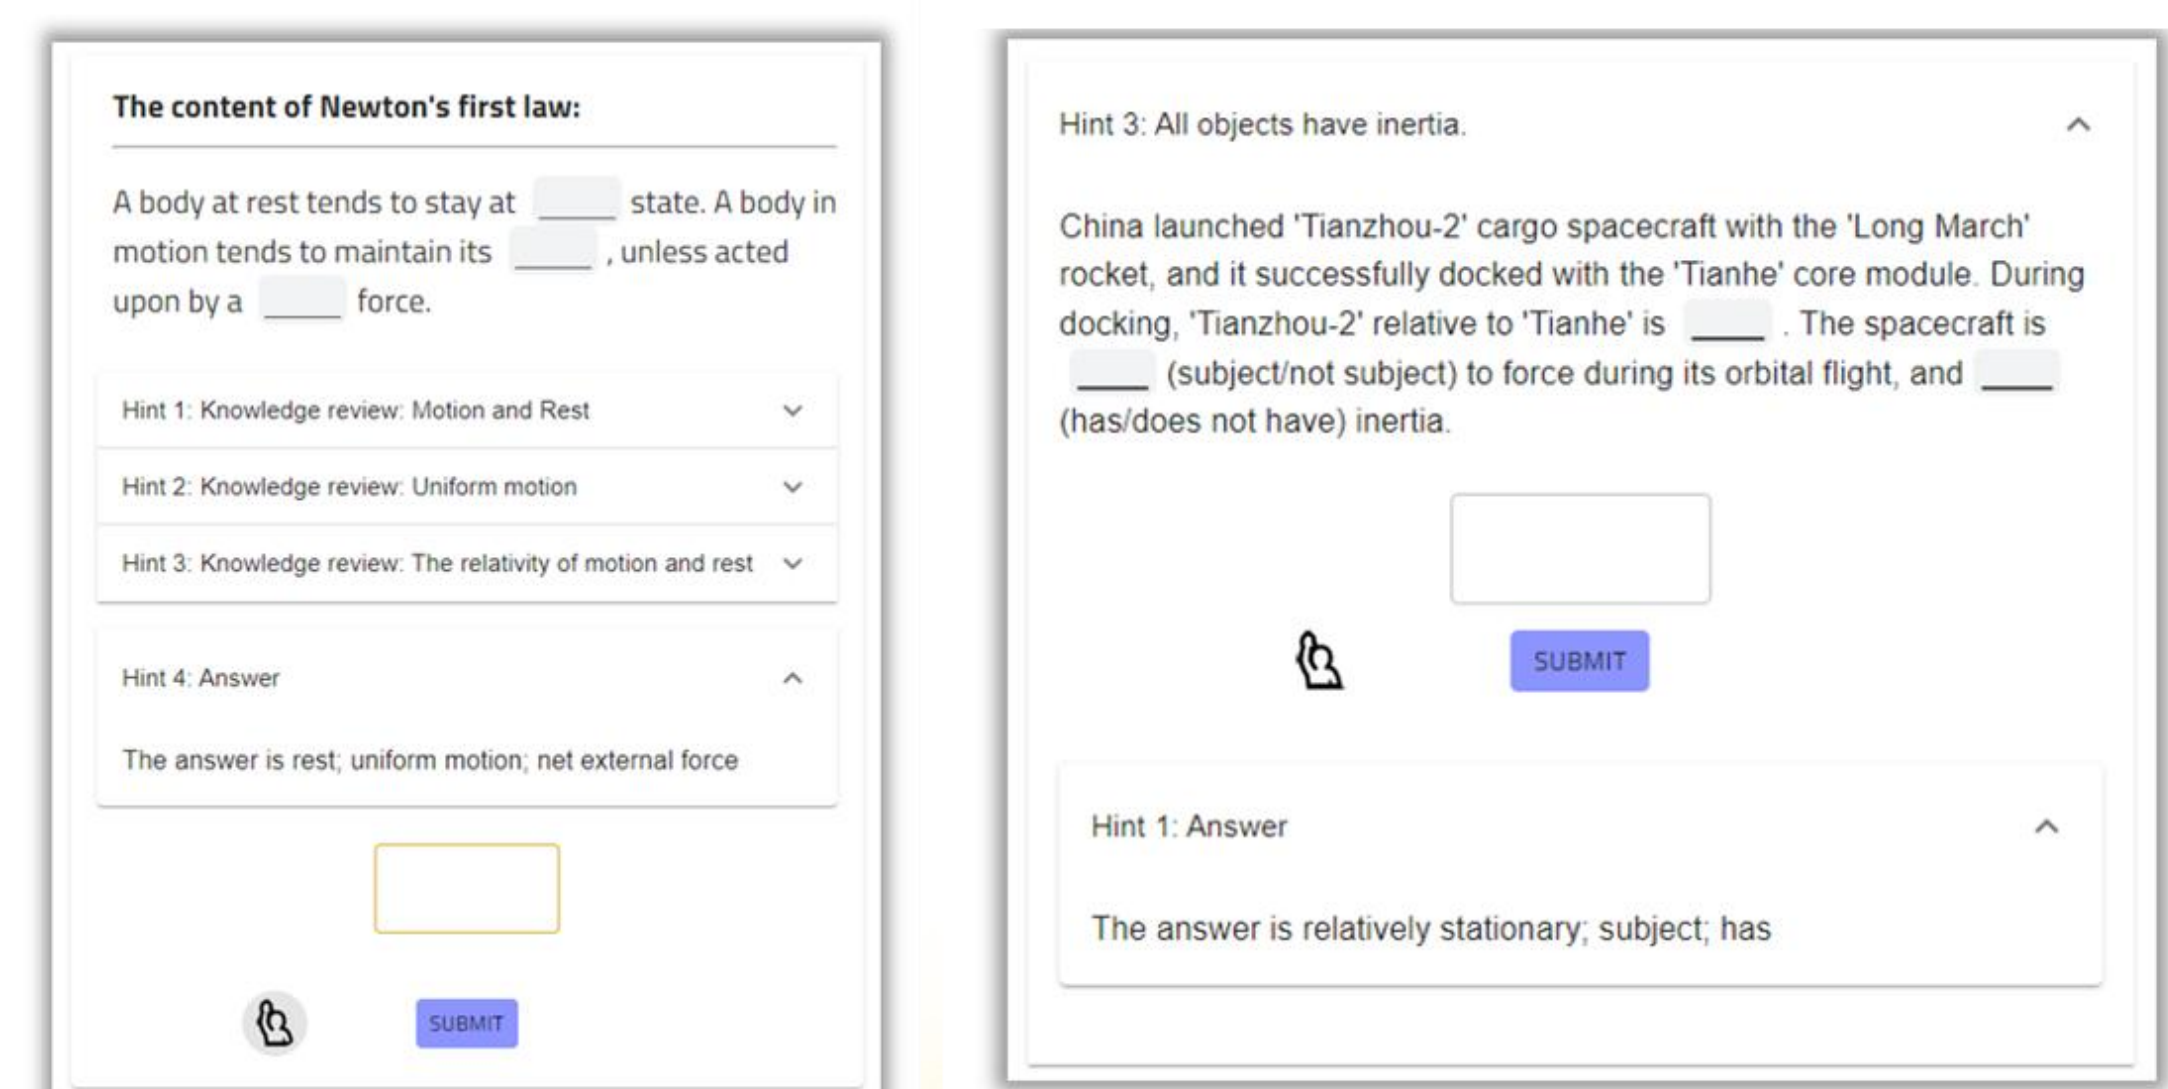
The content of Newton's first law:

A body at rest tends to stay at ____ state. A body in motion tends to maintain its ____ , unless acted upon by a ____ force.

Hint 1: Knowledge review: Motion and Rest

Hint 2: Knowledge review: Uniform motion

Hint 3: Knowledge review: The relativity of motion and rest

Hint 4: Answer

The answer is rest; uniform motion; net external force

SUBMIT

Hint 3: All objects have inertia.

China launched 'Tianzhou-2' cargo spacecraft with the 'Long March' rocket, and it successfully docked with the 'Tianhe' core module. During docking, 'Tianzhou-2' relative to 'Tianhe' is ____ . The spacecraft is ____ (subject/not subject) to force during its orbital flight, and ____ (has/does not have) inertia.

SUBMIT

Hint 1: Answer

The answer is relatively stationary; subject; has